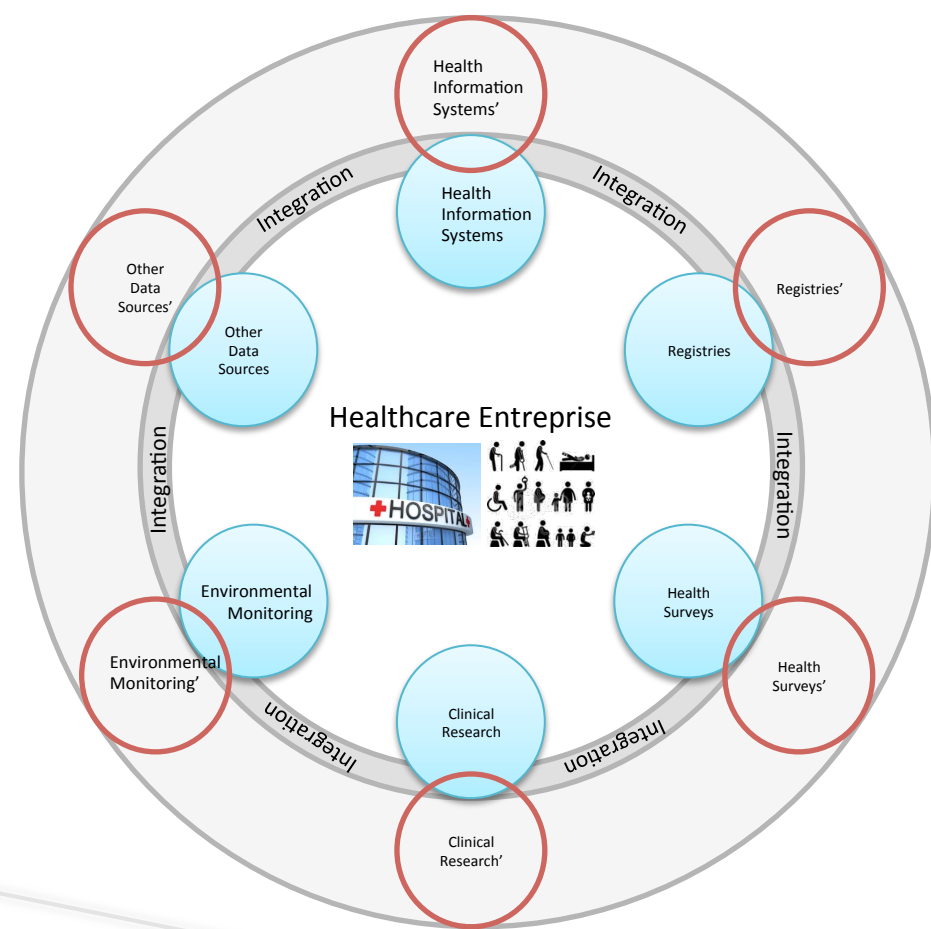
Health Information Systems’

Integration

Health Information Systems

Integration

Other Data Sources’

Registries’

Other Data Sources

Registries

Healthcare Entreprise

HOSPITAL

Integration

Integration

Environmental Monitoring

Health Surveys

Environmental Monitoring’

Health Surveys’

Integration

Clinical Research

Integration

Clinical Research’